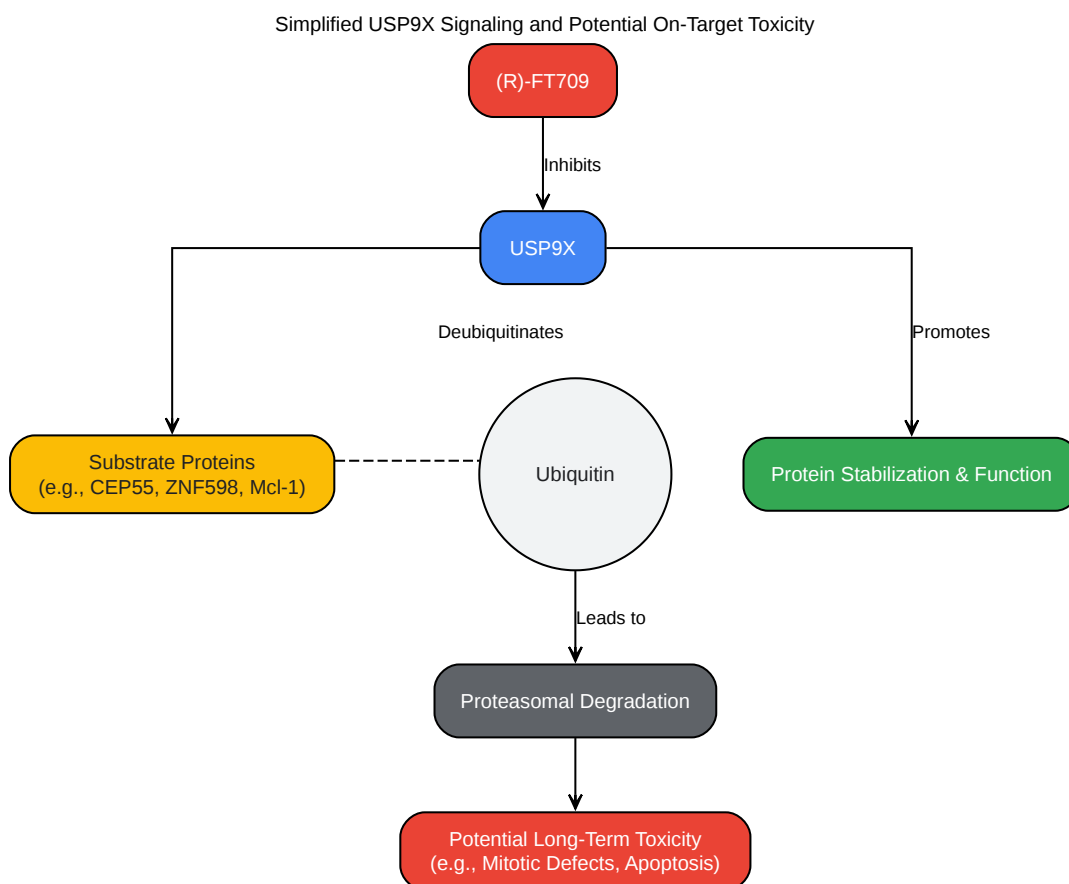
Simplified USP9X Signaling and Potential On-Target Toxicity

(R)-FT709

Inhibits

USP9X

Deubiquitinates

Promotes

Substrate Proteins
(e.g., CEP55, ZNF598, Mcl-1)

Ubiquitin

Protein Stabilization & Function

Leads to

Proteasomal Degradation

Potential Long-Term Toxicity
(e.g., Mitotic Defects, Apoptosis)